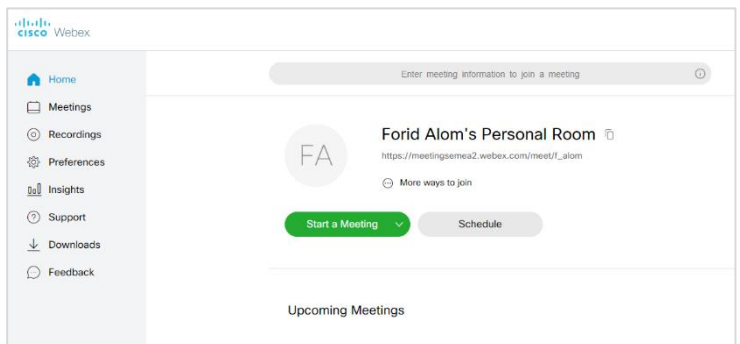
cisco Webex

Home
Meetings
Recordings
Preferences
Insights
Support
Downloads
Feedback

Enter meeting information to join a meeting

FA

Forid Alom's Personal Room

https://meetingsemea2.webex.com/meet/f_alom

More ways to join

Start a Meeting

Schedule

Upcoming Meetings